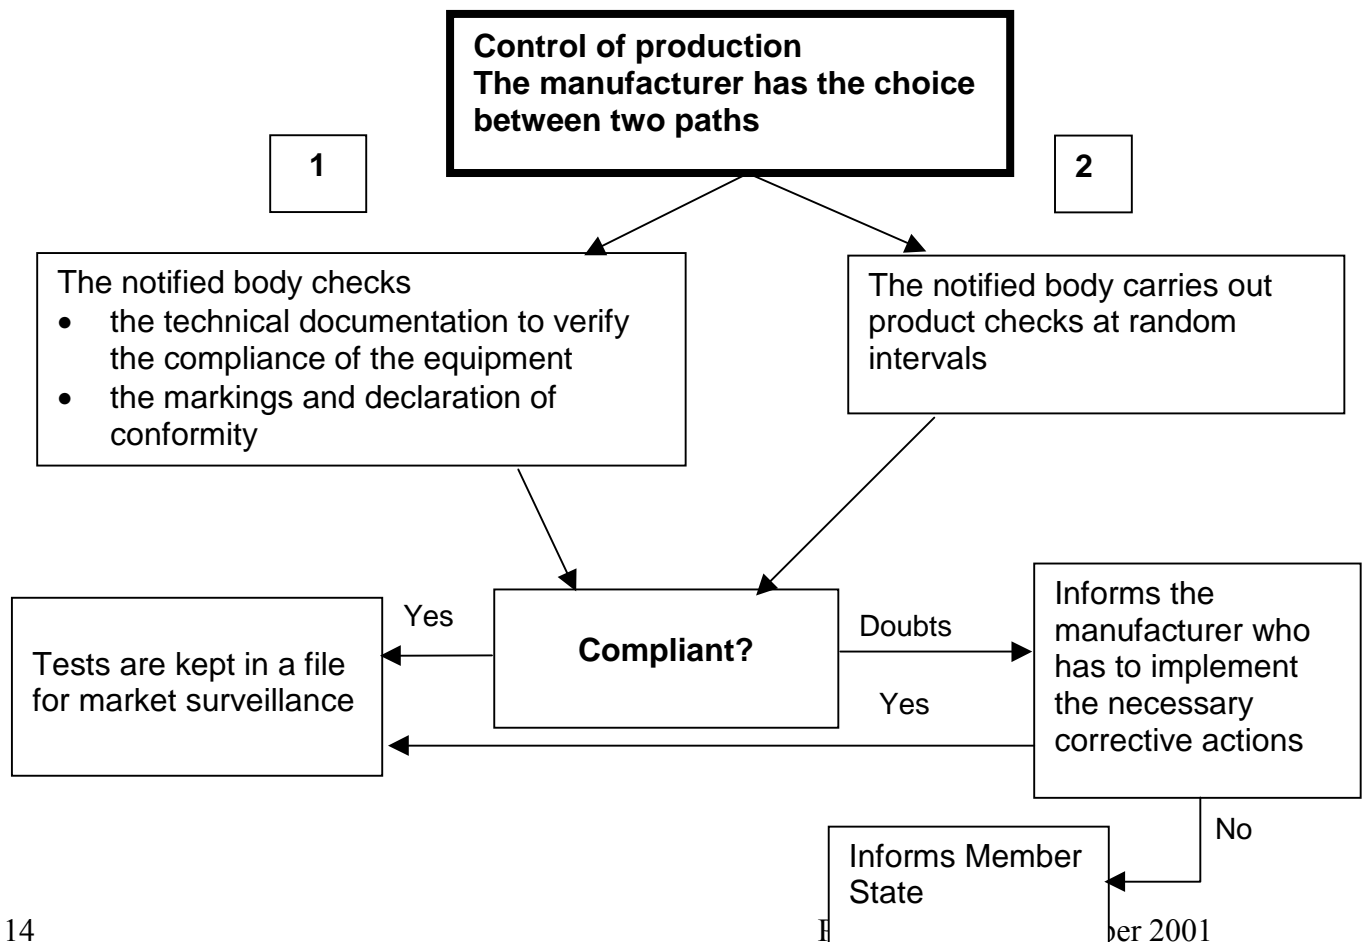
Control of production
The manufacturer has the choice between two paths

1

2

The notified body checks
- the technical documentation to verify the compliance of the equipment
- the markings and declaration of conformity

The notified body carries out product checks at random intervals

Yes

Tests are kept in a file for market surveillance

Compliant?

Doubts

Informs the manufacturer who has to implement the necessary corrective actions

Yes

No

Informs Member State

14

F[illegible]ber 2001